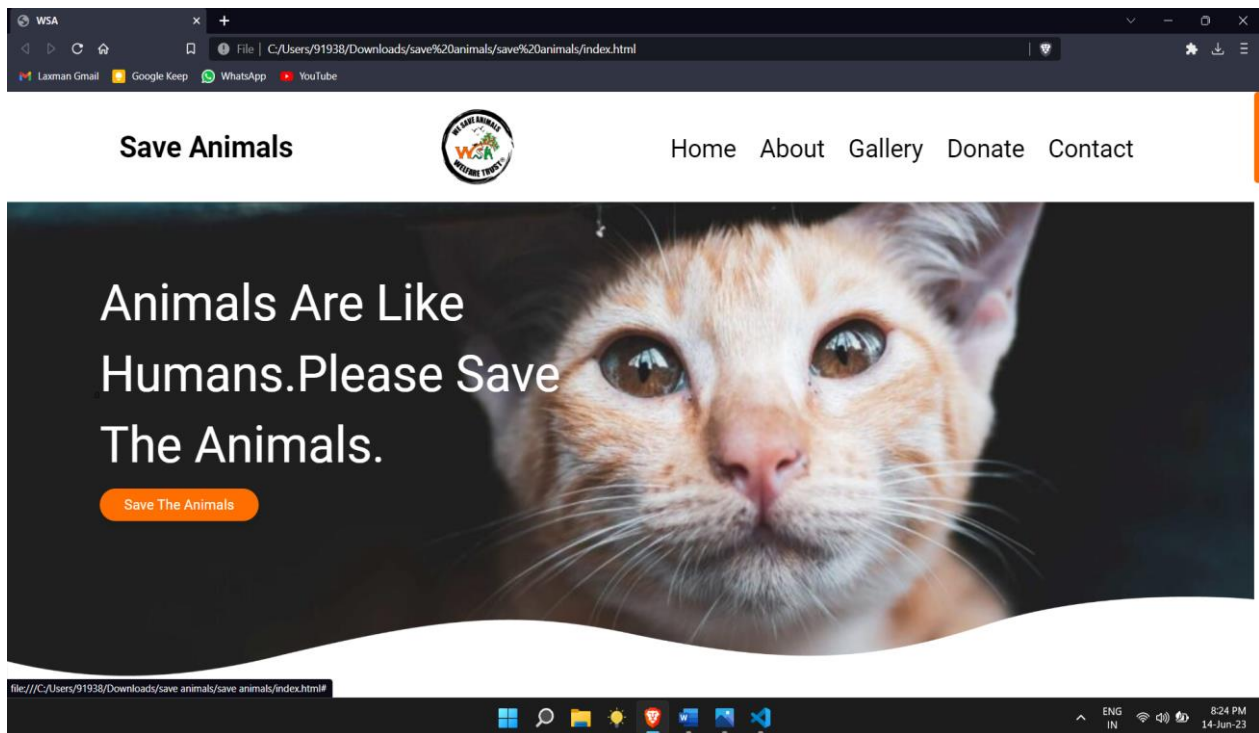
WSA

File | C:/Users/91938/Downloads/save%20animals/save%20animals/index.html

Laxman Gmail Google Keep WhatsApp YouTube

Save Animals

WE SAVE ANIMALS WSA WELFARE TRUST

Home About Gallery Donate Contact

Animals Are Like Humans.Please Save The Animals.

Save The Animals

file:///C:/Users/91938/Downloads/save animals/save animals/index.html#

ENG IN

8:24 PM 14-Jun-23